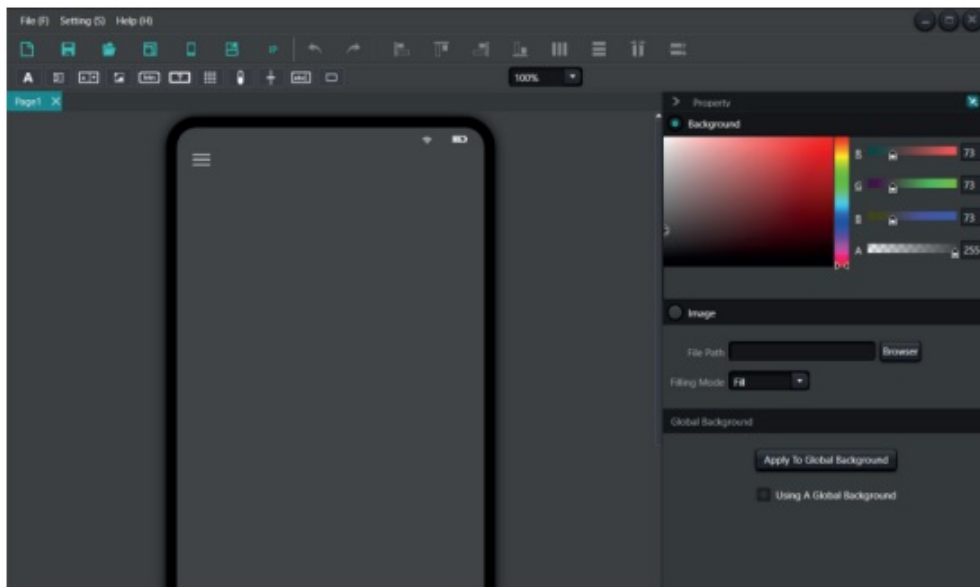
File (F) Setting (S) Help (H)

100%

Page1

Property

Background

R 73

G 73

B 73

A 255

Image

File Path

Browser

Filling Mode Fill

Global Background

Apply To Global Background

Using A Global Background